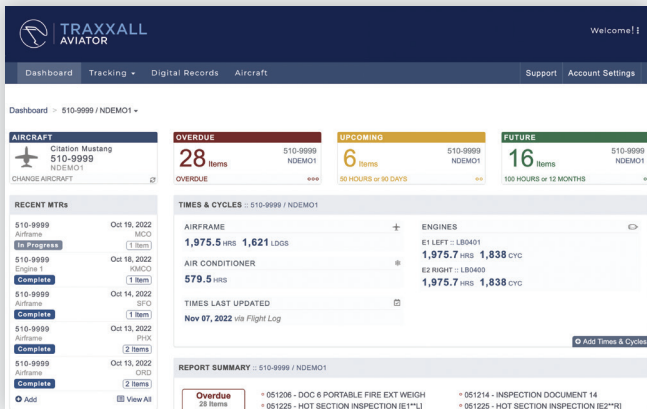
TRAXXALL AVIATOR

Welcome!

Dashboard Tracking Digital Records Aircraft Support Account Settings

Dashboard > 510-9999 / NDEMO1

AIRCRAFT
Citation Mustang
510-9999
NDEMO1
CHANGE AIRCRAFT

OVERDUE
28 Items
510-9999
NDEMO1
OVERDUE

UPCOMING
6 Items
510-9999
NDEMO1
50 HOURS or 90 DAYS

FUTURE
16 Items
510-9999
NDEMO1
100 HOURS or 12 MONTHS

RECENT MTRs

510-9999 Oct 19, 2022
Airframe MCO
In Progress 1 Item

510-9999 Oct 18, 2022
Engine 1 KMCO
Complete 1 Item

510-9999 Oct 14, 2022
Airframe SFO
Complete 1 Item

510-9999 Oct 13, 2022
Airframe PHX
Complete 2 Items

510-9999 Oct 13, 2022
Airframe ORD
Complete 2 Items

Add View All

TIMES & CYCLES :: 510-9999 / NDEMO1

AIRFRAME
1,975.5 HRS 1,621 LDGS

AIR CONDITIONER
579.5 HRS

TIMES LAST UPDATED
Nov 07, 2022 via Flight Log

ENGINES
E1 LEFT :: LB0401
1,975.7 HRS 1,838 CYC
E2 RIGHT :: LB0400
1,975.7 HRS 1,838 CYC

Add Times & Cycles

REPORT SUMMARY :: 510-9999 / NDEMO1

Overdue
28 Items

051206 - DOC 6 PORTABLE FIRE EXT WEIGH
051225 - HOT SECTION INSPECTION [E1**L]
051214 - INSPECTION DOCUMENT 14
051225 - HOT SECTION INSPECTION [E2**R]